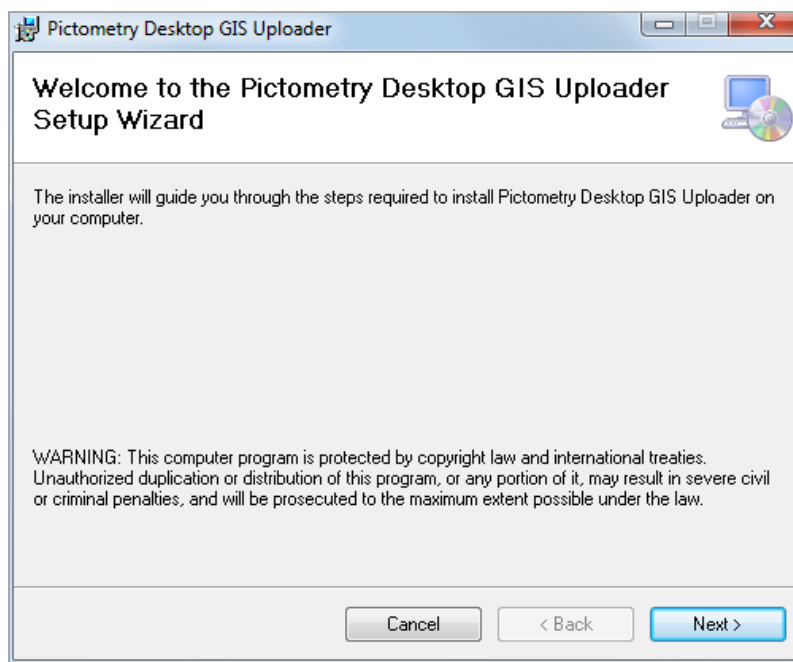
Pictometry Desktop GIS Uploader

Welcome to the Pictometry Desktop GIS Uploader Setup Wizard

The installer will guide you through the steps required to install Pictometry Desktop GIS Uploader on your computer.

WARNING: This computer program is protected by copyright law and international treaties. Unauthorized duplication or distribution of this program, or any portion of it, may result in severe civil or criminal penalties, and will be prosecuted to the maximum extent possible under the law.

Cancel
< Back
Next >